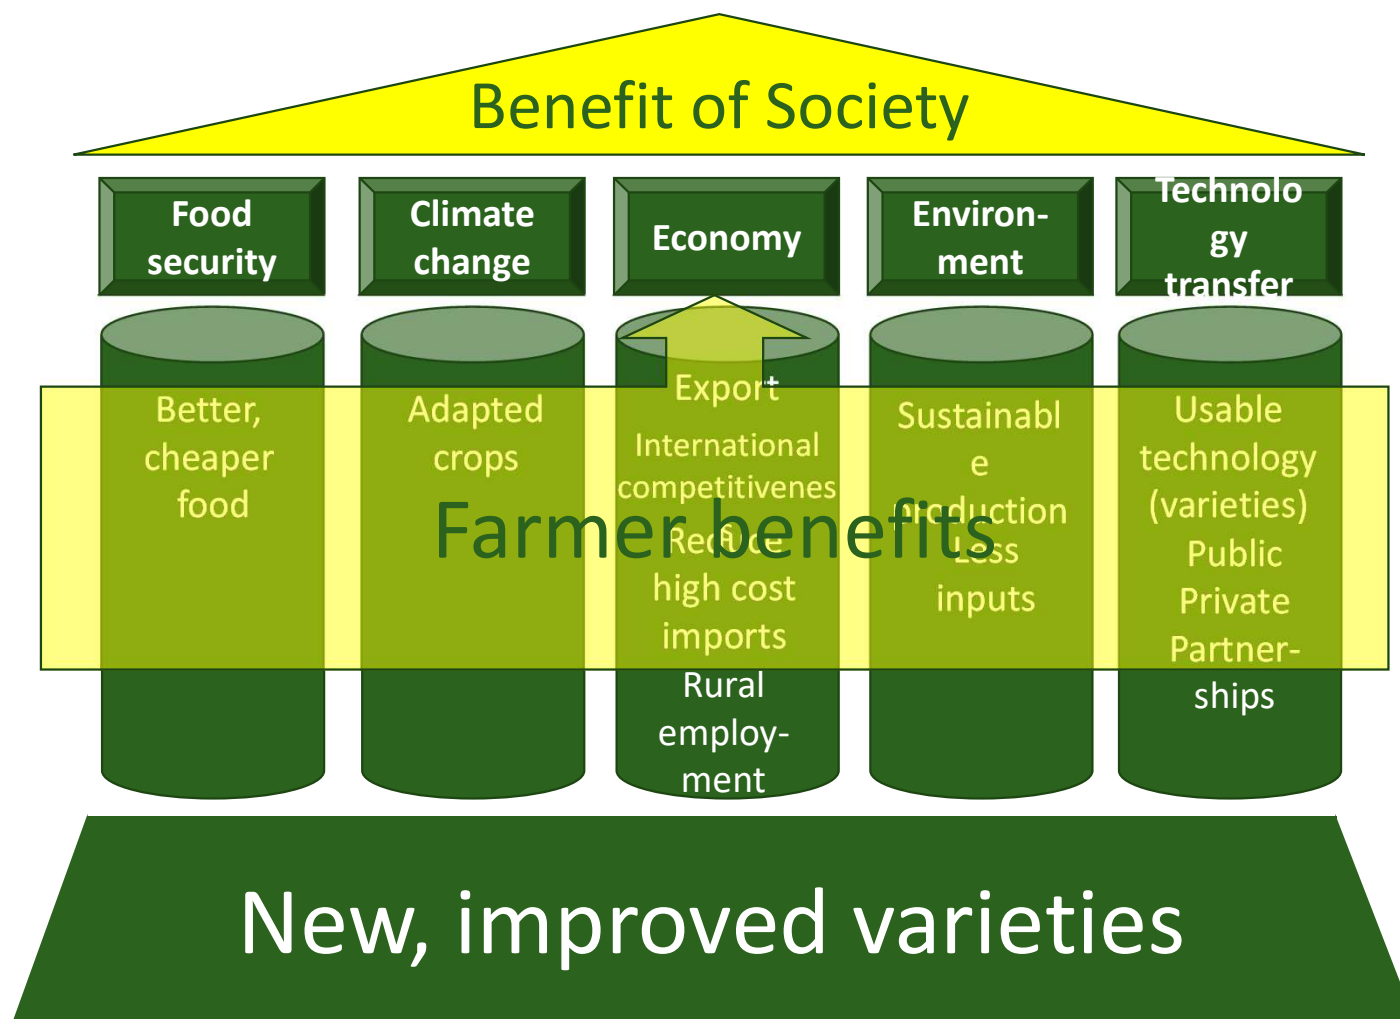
Benefit of Society

Food security

Climate change

Economy

Environment

Technology transfer

Better, cheaper food

Adapted crops

Export

International competitivenes

Reduce high cost imports

Rural employment

Sustainable production

Less inputs

Usable technology (varieties)

Public Private Partnerships

Farmer benefits

New, improved varieties